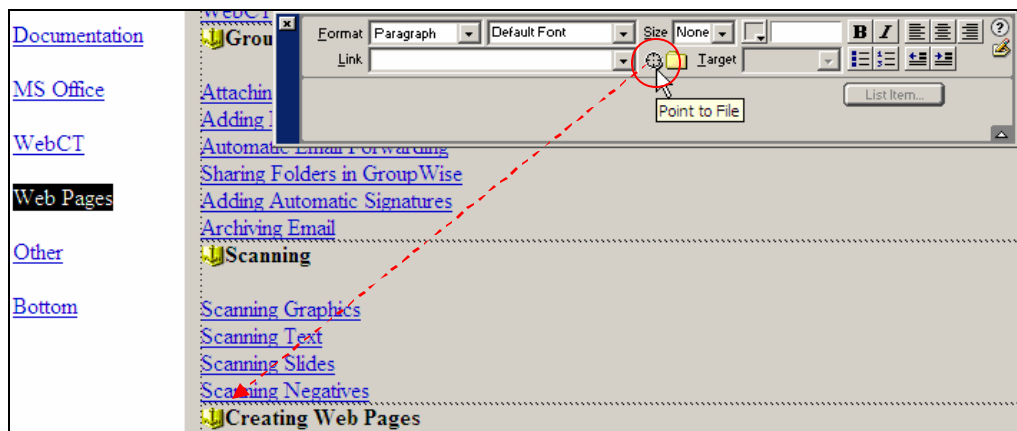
Documentation

MS Office

WebCT

Web Pages

Other

Bottom

WebCT
Grou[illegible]

Attachin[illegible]
Adding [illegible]
Automatic Email Forwarding
Sharing Folders in GroupWise
Adding Automatic Signatures
Archiving Email

Scanning

Scanning Graphics
Scanning Text
Scanning Slides
Scanning Negatives

Creating Web Pages

Format Paragraph Default Font Size None B I
Link Target
Point to File
List Item...